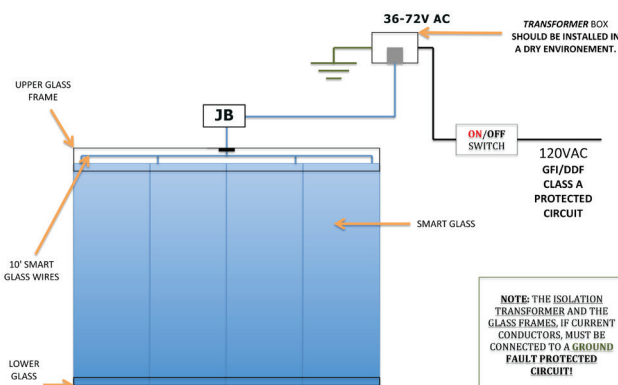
36-72V AC

TRANSFORMER BOX SHOULD BE INSTALLED IN A DRY ENVIRONEMENT.

UPPER GLASS FRAME

JB

ON/OFF SWITCH

120VAC
GFI/DDF
CLASS A
PROTECTED
CIRCUIT

SMART GLASS

10' SMART GLASS WIRES

NOTE: THE ISOLATION TRANSFORMER AND THE GLASS FRAMES, IF CURRENT CONDUCTORS, MUST BE CONNECTED TO A GROUND FAULT PROTECTED CIRCUIT!

LOWER GLASS